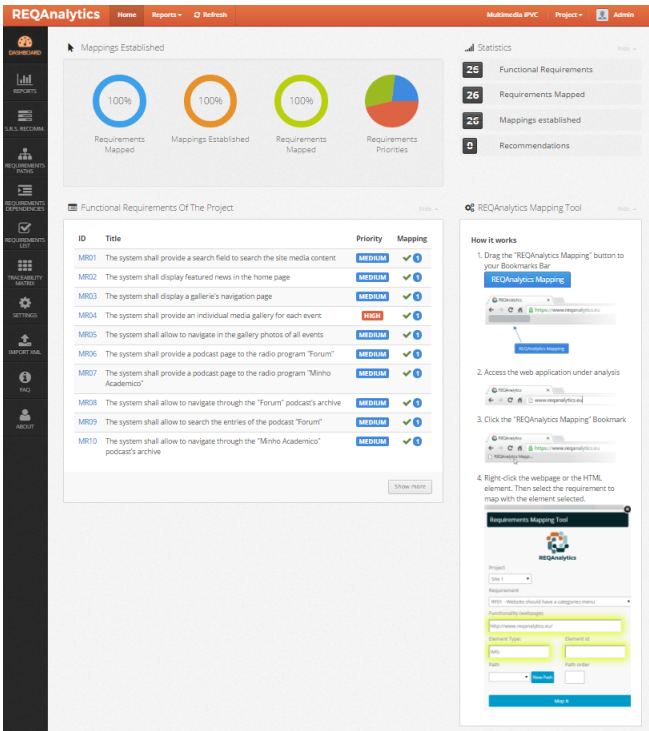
REQAnalytics Home Reports Refresh Multimedia IPVC Project Admin

DASHBOARD
REPORTS
S.R.S. RECOMM.
REQUIREMENTS PATHS
REQUIREMENTS DEPENDENCIES
REQUIREMENTS LIST
TRACEABILITY MATRIX
SETTINGS
IMPORT XML
FAQ
ABOUT

Mappings Established

100% Requirements Mapped
100% Mappings Established
100% Requirements Mapped
Requirements Priorities

Statistics
Hide

| 26 | Functional Requirements |
|---|---|
| 26 | Requirements Mapped |
| 26 | Mappings established |
| 0 | Recommendations |

Functional Requirements Of The Project
Hide

| ID | Title | Priority | Mapping |
|---|---|---|---|
| MR01 | The system shall provide a search field to search the site media content | MEDIUM | 1 |
| MR02 | The system shall display featured news in the home page | MEDIUM | 1 |
| MR03 | The system shall display a gallerie's navigation page | MEDIUM | 1 |
| MR04 | The system shall provide an individual media gallery for each event | HIGH | 1 |
| MR05 | The system shall allow to navigate in the gallery photos of all events | MEDIUM | 1 |
| MR06 | The system shall provide a podcast page to the radio program "Forum" | MEDIUM | 1 |
| MR07 | The system shall provide a podcast page to the radio program "Minho Academico" | MEDIUM | 1 |
| MR08 | The system shall allow to navigate through the "Forum" podcast's archive | MEDIUM | 1 |
| MR09 | The system shall allow to search the entries of the podcast "Forum" | MEDIUM | 1 |
| MR10 | The system shall allow to navigate through the "Minho Academico" podcast's archive | MEDIUM | 1 |

Show more

REQAnalytics Mapping Tool
Hide

How it works
1. Drag the "REQAnalytics Mapping" button to your Bookmarks Bar
REQAnalytics Mapping
REQAnalytics
https://www.reqanalytics.eu
REQAnalytics Mapping
2. Access the web application under analysis
www.reqanalytics.eu
3. Click the "REQAnalytics Mapping" Bookmark
REQAnalytics Mapp...
4. Right-click the webpage or the HTML element. Then select the requirement to map with the element selected.

Requirements Mapping Tool
REQAnalytics
Project
Site 1
Requirement
RF01 - Website should have a categories menu
Functionality (webpage)
http://www.reqanalytics.eu/
Element Type
IMG
Element Id
Path
New Path
Path order
Map it